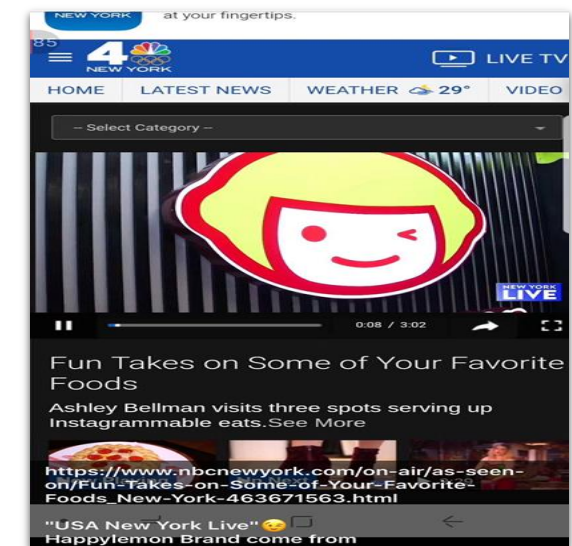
NEW YORK at your fingertips.

85

4 NEW YORK

LIVE TV

HOME LATEST NEWS WEATHER 29° VIDEO

-- Select Category --

NEW YORK LIVE

0:08 / 3:02

Fun Takes on Some of Your Favorite Foods

Ashley Bellman visits three spots serving up Instagrammable eats.See More

https://www.nbcnewyork.com/on-air/as-seen-on/Fun-Takes-on-Some-of-Your-Favorite-Foods_New-York-463671563.html

"USA New York Live"😉

Happylemon Brand come from